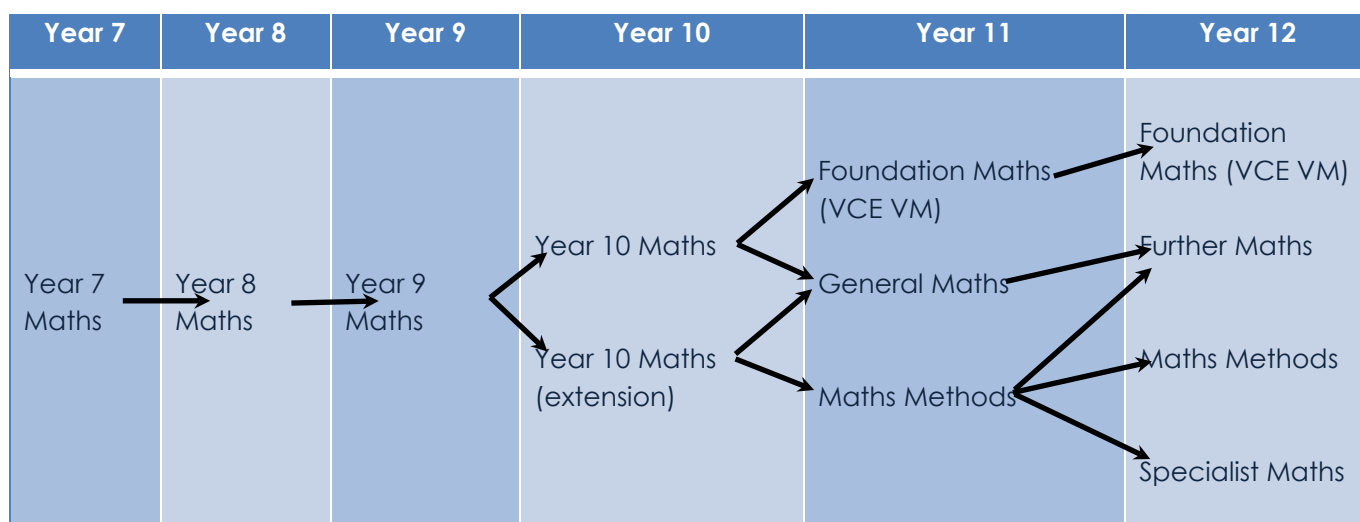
| Year 7 | Year 8 | Year 9 | Year 10 | Year 11 | Year 12 |
|---|---|---|---|---|---|
| Year 7 Maths | Year 8 Maths | Year 9 Maths | Year 10 Maths<br>Year 10 Maths (extension) | Foundation Maths (VCE VM)<br>General Maths<br>Maths Methods | Foundation Maths (VCE VM)<br>Further Maths<br>Maths Methods<br>Specialist Maths |